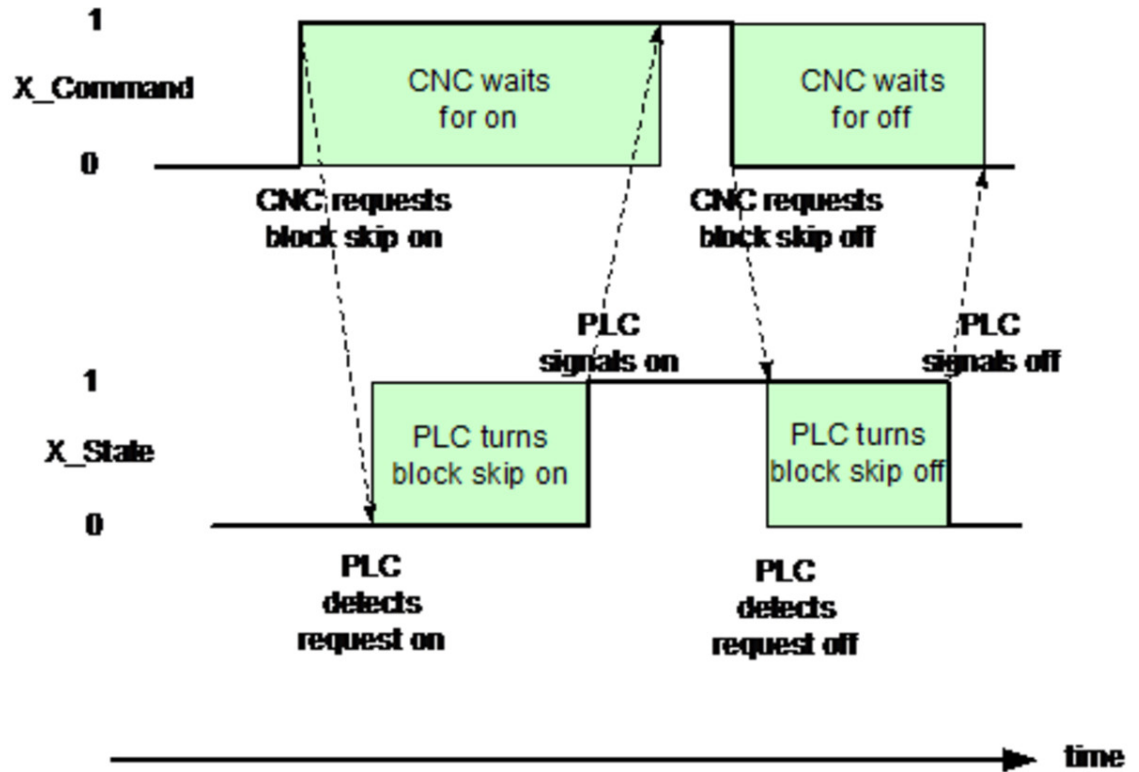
1

X_Command

0

CNC waits for on

CNC waits for off

CNC requests block skip on

CNC requests block skip off

PLC signals on

PLC signals off

1

X_State

0

PLC turns block skip on

PLC turns block skip off

PLC detects request on

PLC detects request off

time